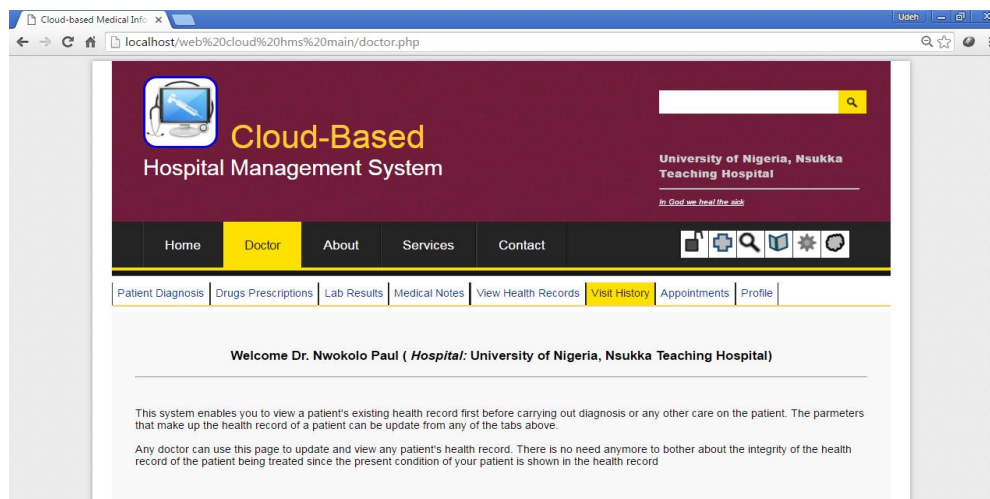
Cloud-based Medical Info ×

Udeh

localhost/web%20cloud%20hms%20main/doctor.php

Cloud-Based

Hospital Management System

University of Nigeria, Nsukka Teaching Hospital

In God we heal the sick

Home Doctor About Services Contact

Patient Diagnosis | Drugs Prescriptions | Lab Results | Medical Notes | View Health Records | Visit History | Appointments | Profile

Welcome Dr. Nwokolo Paul ( *Hospital:* University of Nigeria, Nsukka Teaching Hospital)

This system enables you to view a patient's existing health record first before carrying out diagnosis or any other care on the patient. The parmeters that make up the health record of a patient can be update from any of the tabs above.

Any doctor can use this page to update and view any patient's health record. There is no need anymore to bother about the integrity of the health record of the patient being treated since the present condition of your patient is shown in the health record